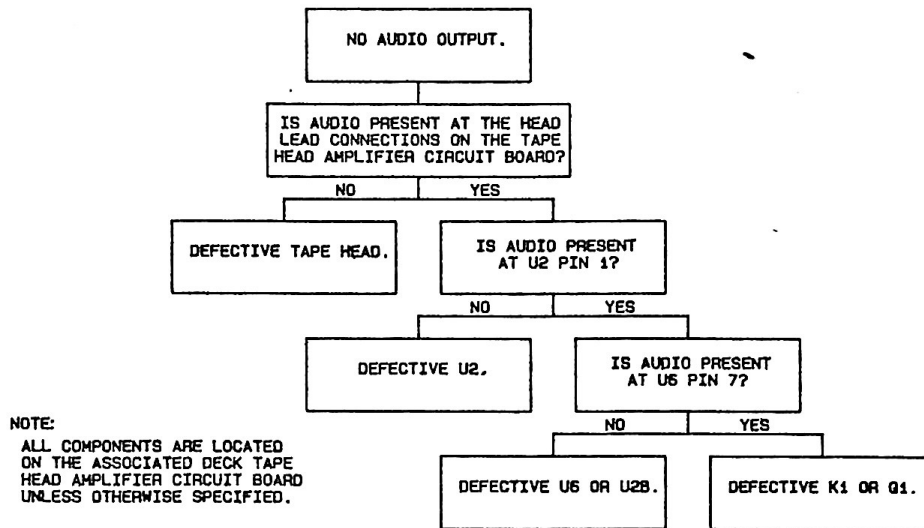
NO AUDIO OUTPUT.

IS AUDIO PRESENT AT THE HEAD LEAD CONNECTIONS ON THE TAPE HEAD AMPLIFIER CIRCUIT BOARD?

NO

YES

DEFECTIVE TAPE HEAD.

IS AUDIO PRESENT AT U2 PIN 1?

NO

YES

DEFECTIVE U2.

IS AUDIO PRESENT AT U6 PIN 7?

NO

YES

DEFECTIVE U6 OR U28.

DEFECTIVE K1 OR Q1.

NOTE:
ALL COMPONENTS ARE LOCATED ON THE ASSOCIATED DECK TAPE HEAD AMPLIFIER CIRCUIT BOARD UNLESS OTHERWISE SPECIFIED.